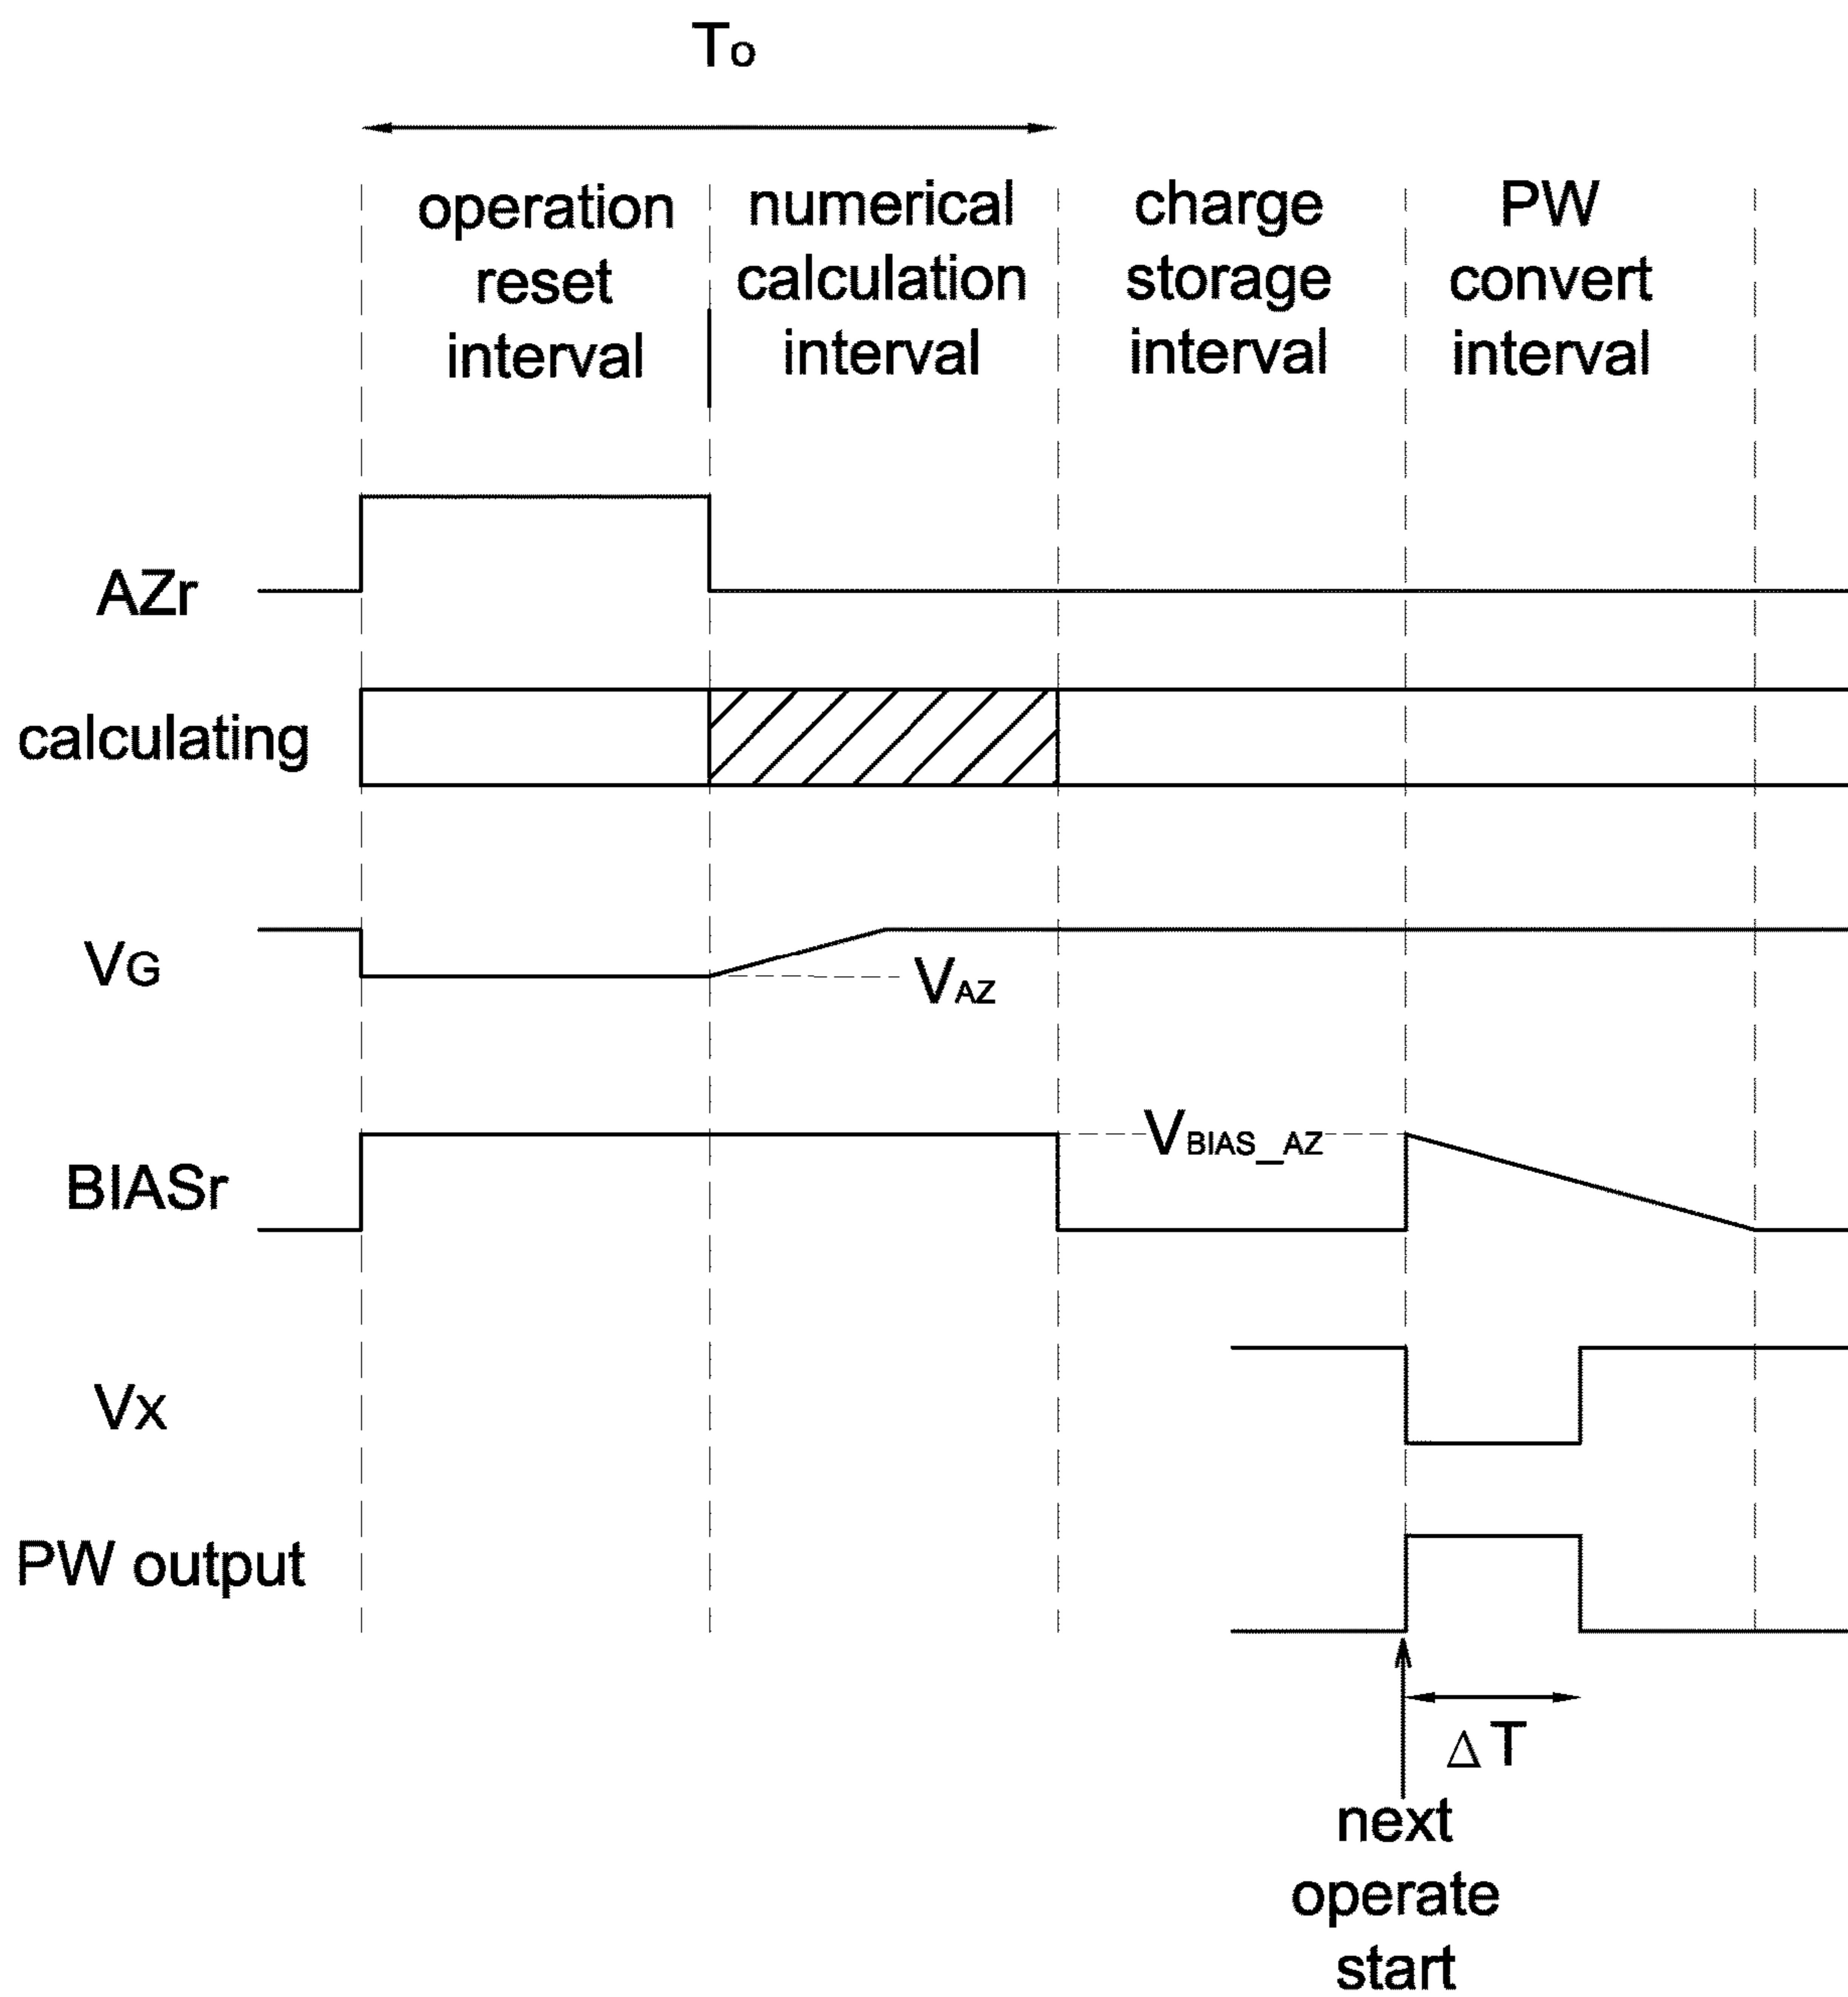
$T_O$

operation reset interval

numerical calculation interval

charge storage interval

PW convert interval

AZr

calculating

$V_G$

$V_{AZ}$

BIASr

$V_{BIAS\_AZ}$

$V_X$

PW output

$\Delta T$

next operate start